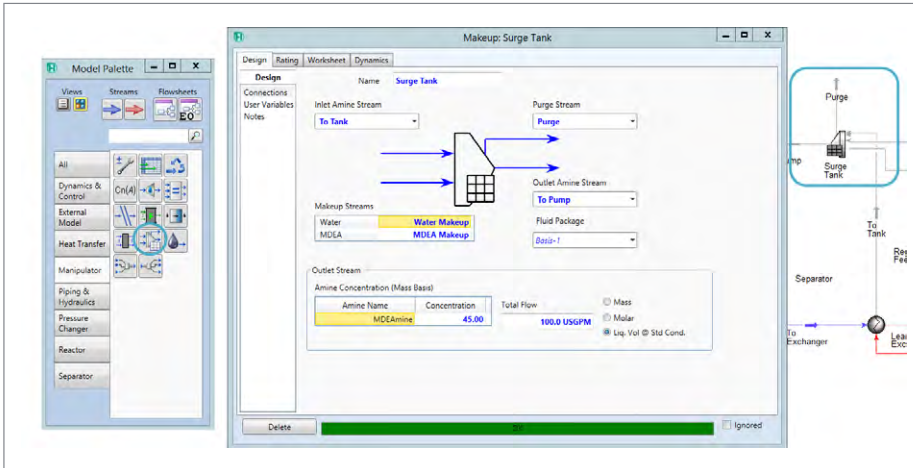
Model Palette

Views Streams Flowsheets

EO

All

Dynamics & Control

External Model

Heat Transfer

Manipulator

Piping & Hydraulics

Pressure Changer

Reactor

Separator

Cn(A)

Makeup: Surge Tank

Design | Rating | Worksheet | Dynamics

Design

Connections

User Variables

Notes

Name Surge Tank

Inlet Amine Stream

To Tank

Purge Stream

Purge

Outlet Amine Stream

To Pump

Makeup Streams

| Water | Water Makeup |
|---|---|
| MDEA | MDEA Makeup |

Fluid Package

Basis-1

Outlet Stream

Amine Concentration (Mass Basis)

| Amine Name | Concentration |
|---|---|
| MDEAmine | 45.00 |

Total Flow

100.0 USGPM

Mass

Molar

Liq. Vol @ Std Cond.

Delete

OK

Ignored

Purge

Surge Tank

mp

To Tank

Separator

To Exchanger

Re Fe

Lea Exc